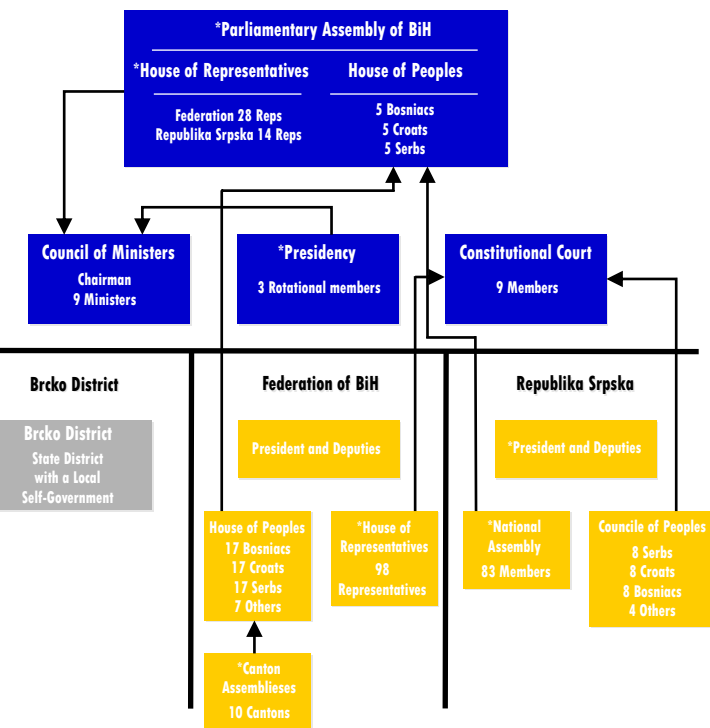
*Parliamentary Assembly of BiH

*House of Representatives
Federation 28 Reps
Republika Srpska 14 Reps

House of Peoples
5 Bosniacs
5 Croats
5 Serbs

Council of Ministers
Chairman
9 Ministers

*Presidency
3 Rotational members

Constitutional Court
9 Members

Brcko District

Brcko District
State District with a Local Self-Government

Federation of BiH

President and Deputies

House of Peoples
17 Bosniacs
17 Croats
17 Serbs
7 Others

*House of Representatives
98 Representatives

*Canton Assemblieses
10 Cantons

Republika Srpska

*President and Deputies

*National Assembly
83 Members

Councile of Peoples
8 Serbs
8 Croats
8 Bosniacs
4 Others